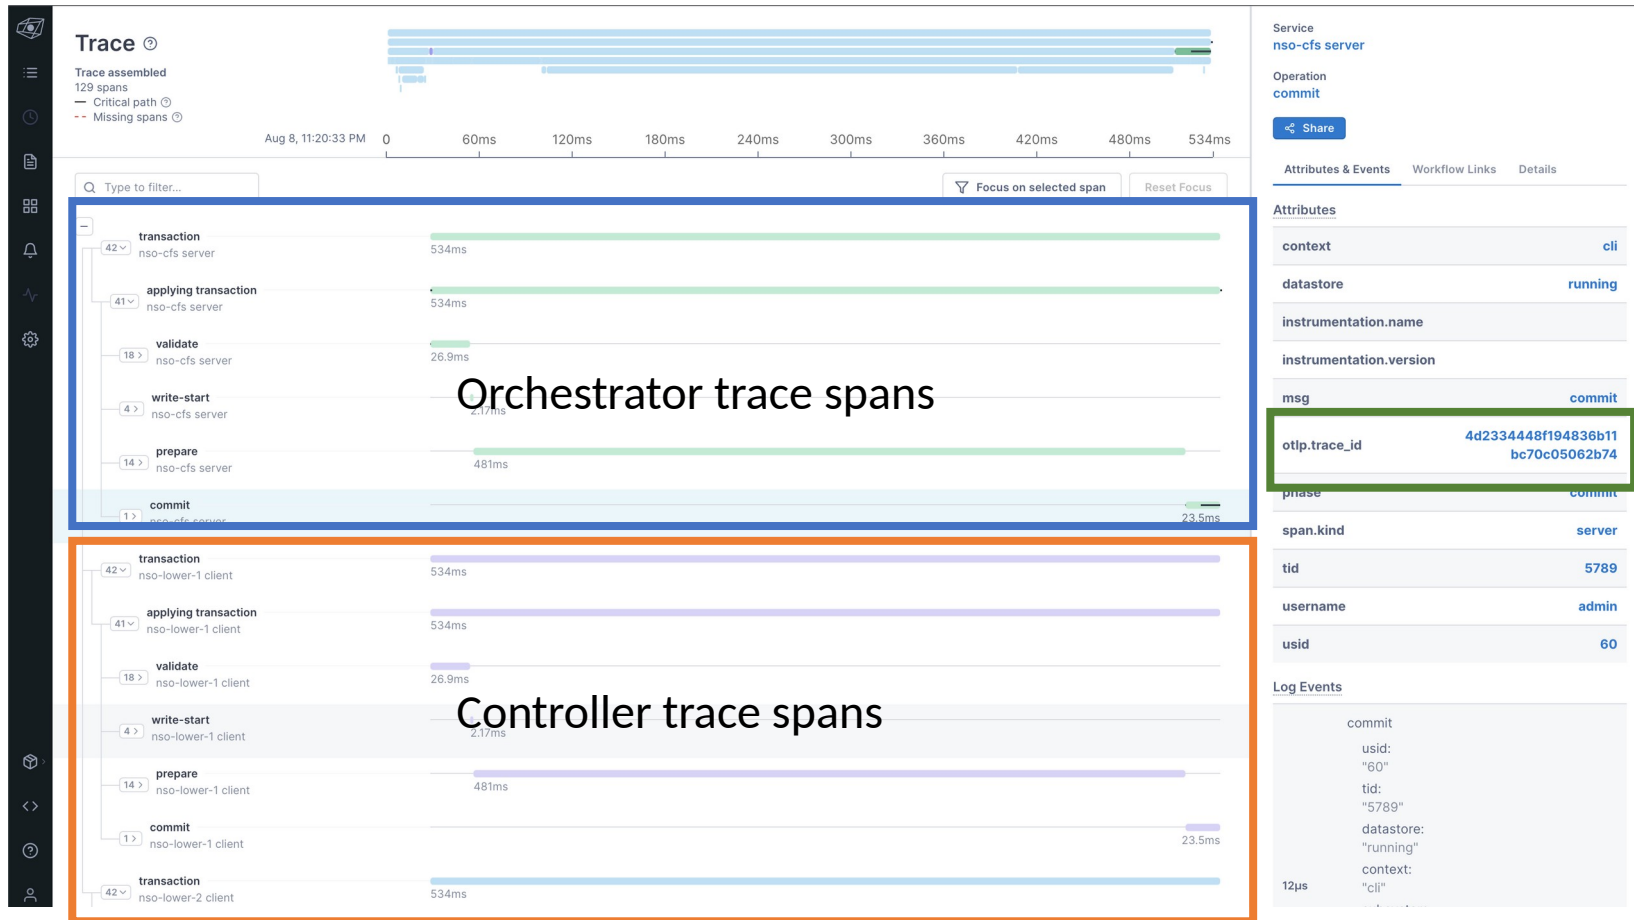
Trace

Trace assembled
129 spans
Critical path
Missing spans

Aug 8, 11:20:33 PM 0 60ms 120ms 180ms 240ms 300ms 360ms 420ms 480ms 534ms

Type to filter...

Focus on selected span Reset Focus

42 transaction
nso-cfs server
534ms

41 applying transaction
nso-cfs server
534ms

18 validate
nso-cfs server
26.9ms

4 write-start
nso-cfs server
2.17ms

14 prepare
nso-cfs server
481ms

1 commit
nso-cfs server
23.5ms

Orchestrator trace spans

42 transaction
nso-lower-1 client
534ms

41 applying transaction
nso-lower-1 client
534ms

18 validate
nso-lower-1 client
26.9ms

4 write-start
nso-lower-1 client
2.17ms

14 prepare
nso-lower-1 client
481ms

1 commit
nso-lower-1 client
23.5ms

42 transaction
nso-lower-2 client
534ms

Controller trace spans

Service
nso-cfs server

Operation
commit

Share

Attributes & Events Workflow Links Details

Attributes

| | |
|---|---|
| context | cli |
| datastore | running |
| instrumentation.name | |
| instrumentation.version | |
| msg | commit |
| otlp.trace_id | 4d2334448f194836b11bc70c05062b74 |
| phase | commit |
| span.kind | server |
| tid | 5789 |
| username | admin |
| usid | 60 |

Log Events

12µs
commit
usid:
"60"
tid:
"5789"
datastore:
"running"
context:
"cli"